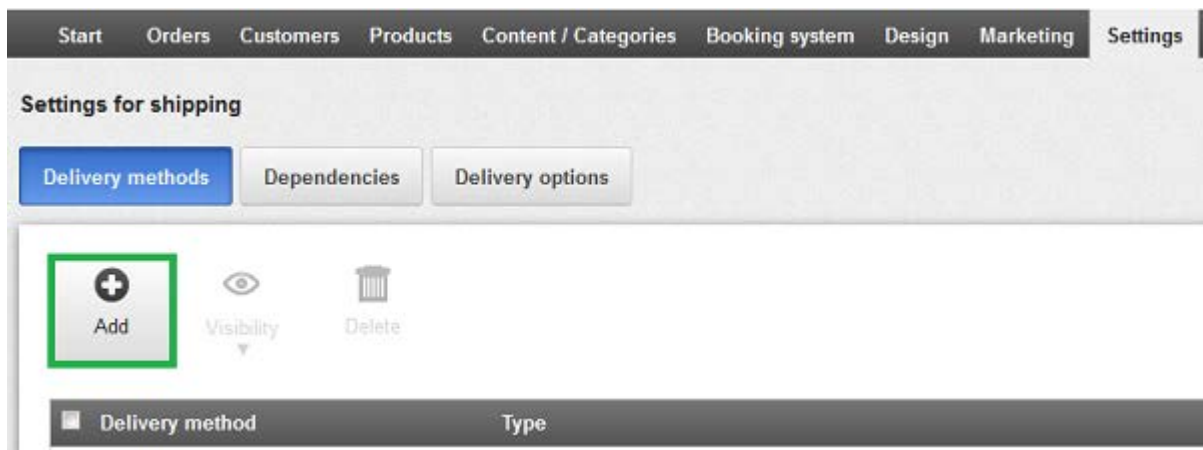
Start Orders Customers Products Content / Categories Booking system Design Marketing Settings

Settings for shipping

Delivery methods Dependencies Delivery options

Add Visibility Delete

| Delivery method | Type |
|---|---|